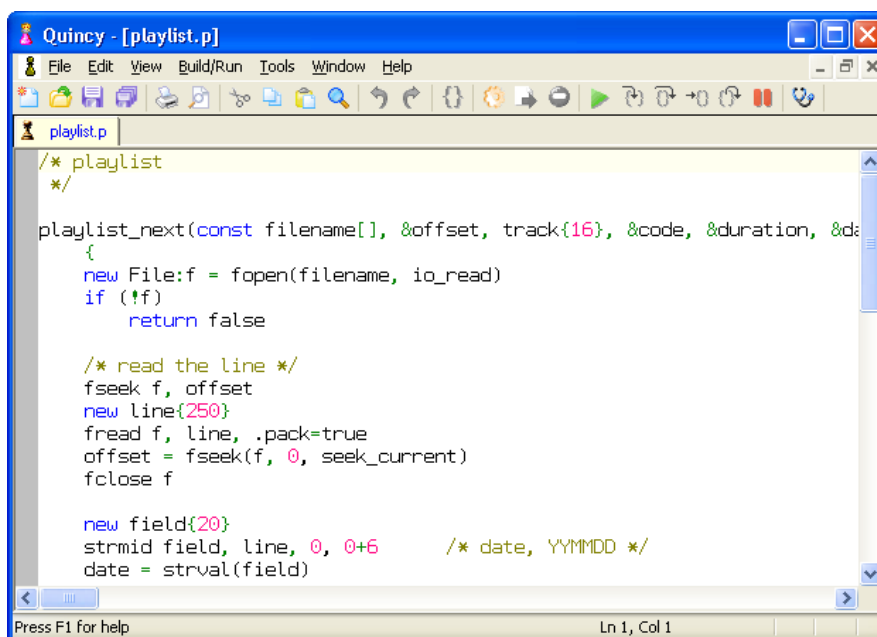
Quincy - [playlist.p]

File Edit View Build/Run Tools Window Help

playlist.p

/* playlist
 */

playlist_next(const filename[], &offset, track{16}, &code, &duration, &da
    {
    new File:f = fopen(filename, io_read)
    if (!f)
        return false

    /* read the line */
    fseek f, offset
    new line{250}
    fread f, line, .pack=true
    offset = fseek(f, 0, seek_current)
    fclose f

    new field{20}
    strmid field, line, 0, 0+6      /* date, YYMMDD */
    date = strval(field)

Press F1 for help

Ln 1, Col 1